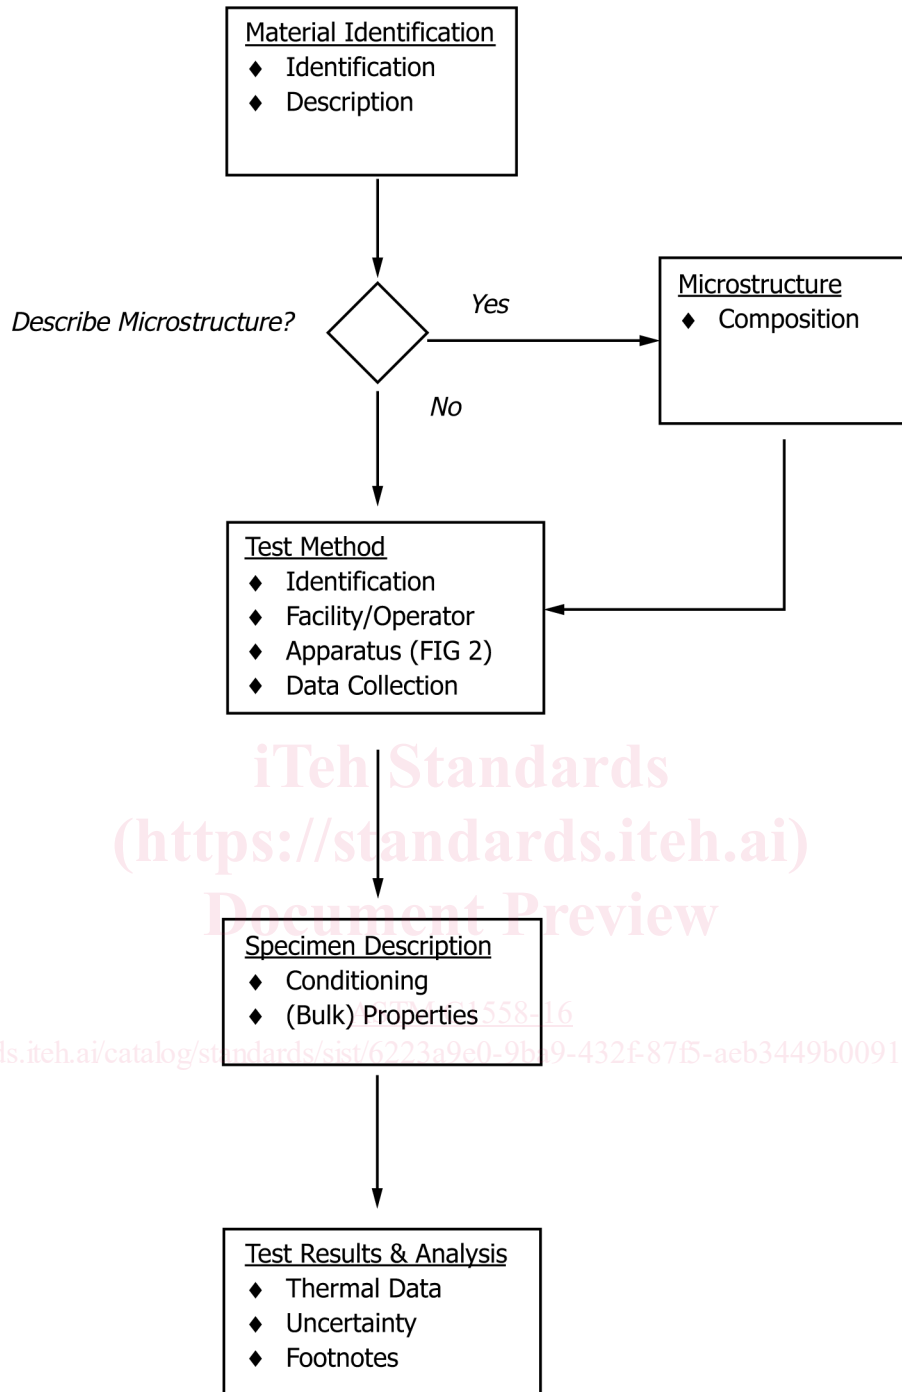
Material Identification
♦ Identification
♦ Description

Describe Microstructure?

Yes

No

Microstructure
♦ Composition

Test Method
♦ Identification
♦ Facility/Operator
♦ Apparatus (FIG 2)
♦ Data Collection

iTeh Standards
(https://standards.iteh.ai)
Document Preview

Specimen Description
♦ Conditioning
♦ (Bulk) Properties

ASTM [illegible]558-16
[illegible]s.iteh.ai/catalog/standards/sist/6223a9e0-9ba9-432f-87f5-aeb3449b0091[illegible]

Test Results & Analysis
♦ Thermal Data
♦ Uncertainty
♦ Footnotes